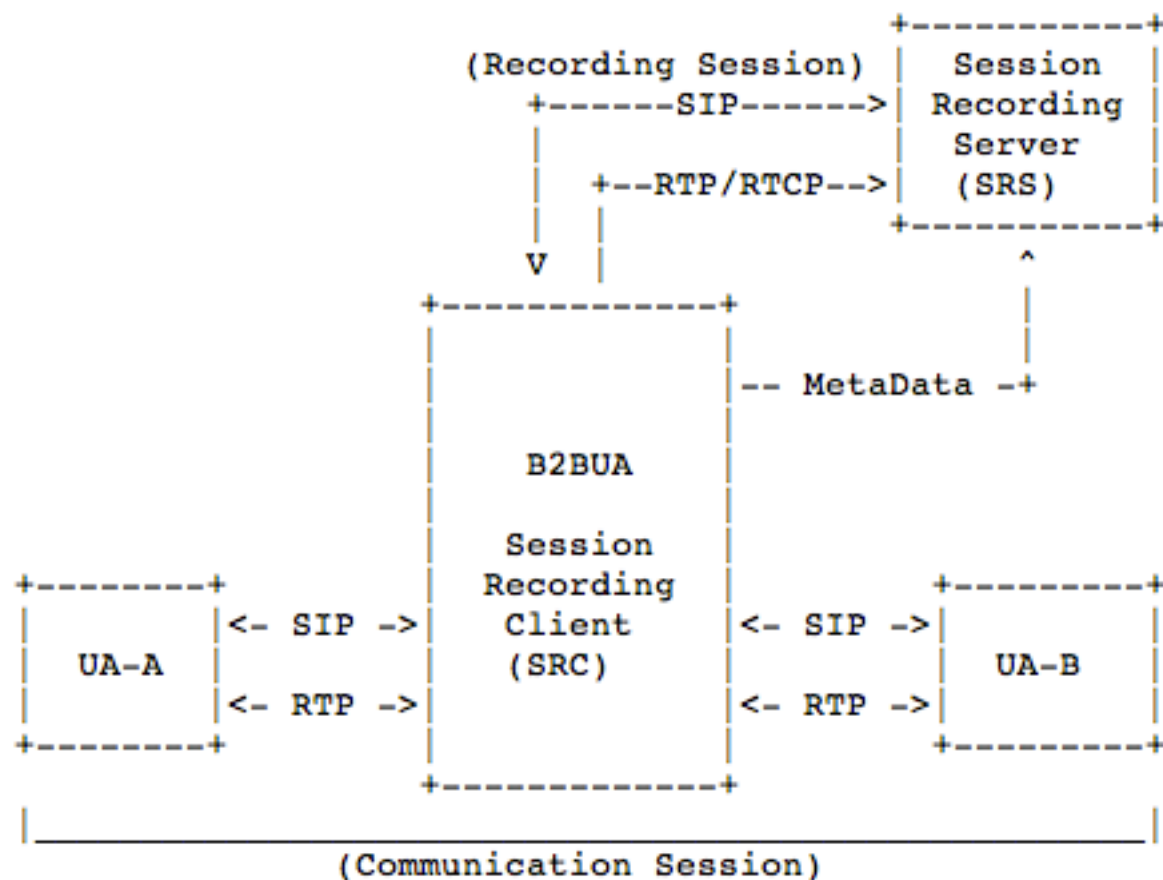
(Recording Session)
+------SIP------>
+--RTP/RTCP-->
V

Session Recording Server (SRS)

^

-- MetaData -+

B2BUA

Session Recording Client (SRC)

UA-A

<- SIP ->

<- RTP ->

<- SIP ->

<- RTP ->

UA-B

(Communication Session)